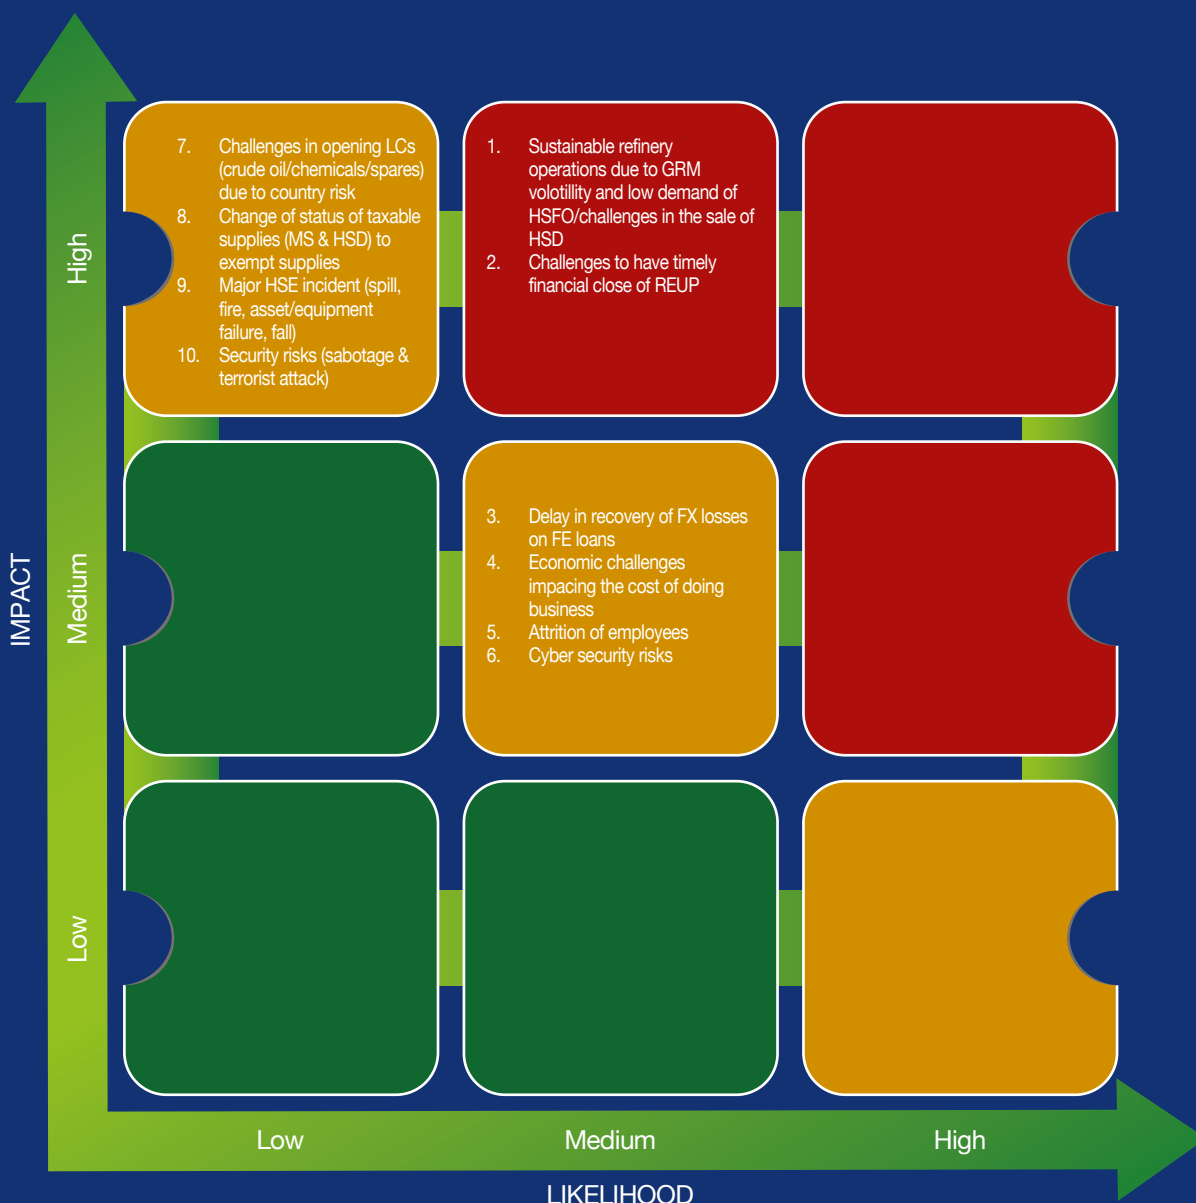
IMPACT

High

7. Challenges in opening LCs (crude oil/chemicals/spares) due to country risk
8. Change of status of taxable supplies (MS & HSD) to exempt supplies
9. Major HSE incident (spill, fire, asset/equipment failure, fall)
10. Security risks (sabotage & terrorist attack)

1. Sustainable refinery operations due to GRM volotillity and low demand of HSFO/challenges in the sale of HSD
2. Challenges to have timely financial close of REUP

Medium

3. Delay in recovery of FX losses on FE loans
4. Economic challenges impacing the cost of doing business
5. Attrition of employees
6. Cyber security risks

Low

Low

Medium

High

LIKELIHOOD